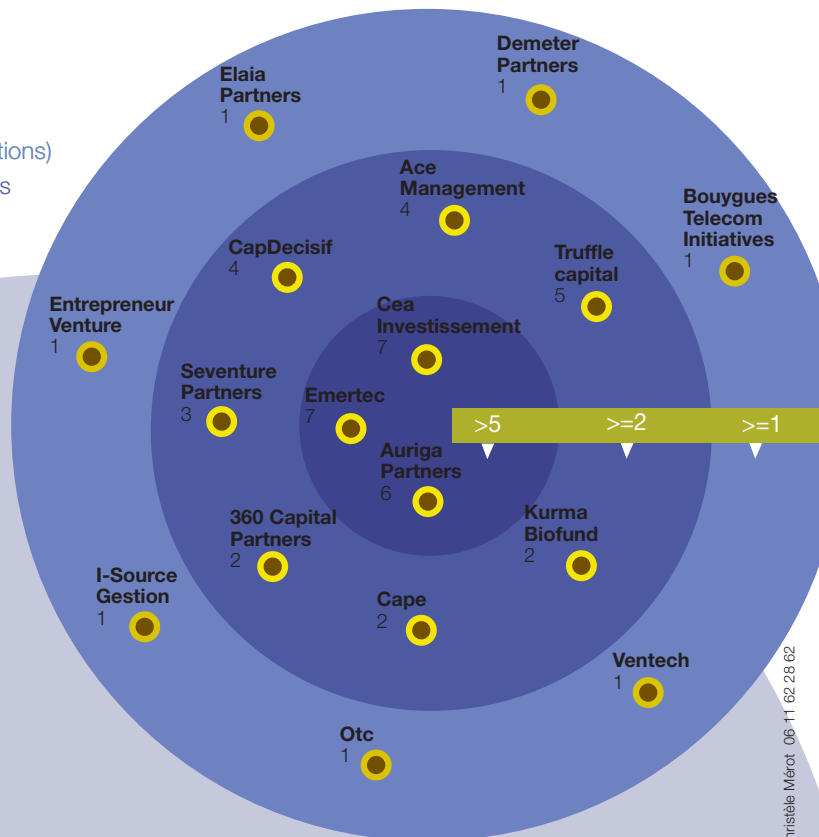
tions)

s

Demeter Partners
1

Elaia Partners
1

Ace Management
4

Bouygues Telecom Initiatives
1

CapDecisif
4

Truffle capital
5

Entrepreneur Venture
1

Cea Investissement
7

Seventure Partners
3

Emertec
7

>5

>=2

>=1

Auriga Partners
6

360 Capital Partners
2

Kurma Biofund
2

I-Source Gestion
1

Cape
2

Ventech
1

Otc
1

nristèle Mérot 06 11 62 28 62